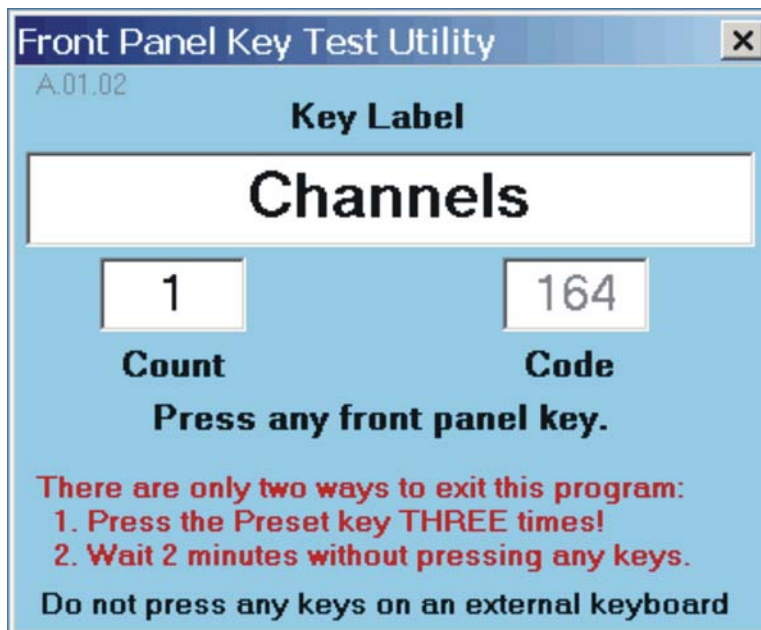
Front Panel Key Test Utility
×
A.01.02
Key Label
Channels
1
164
Count
Code
Press any front panel key.

There are only two ways to exit this program:
1. Press the Preset key THREE times!
2. Wait 2 minutes without pressing any keys.

Do not press any keys on an external keyboard